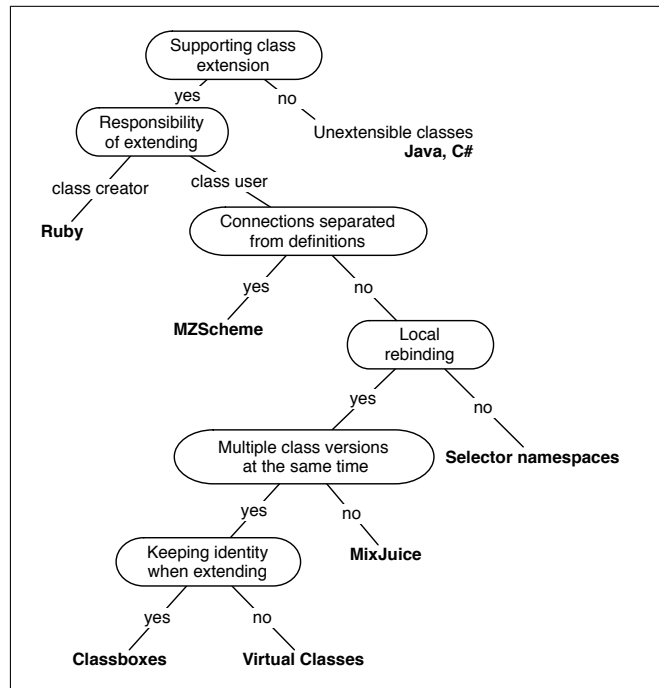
Supporting class extension

yes

no

Unextensible classes
**Java, C#**

Responsibility of extending

class creator

class user

**Ruby**

Connections separated from definitions

yes

no

**MZScheme**

Local rebinding

yes

no

**Selector namespaces**

Multiple class versions at the same time

yes

no

**MixJuice**

Keeping identity when extending

yes

no

**Classboxes**

**Virtual Classes**